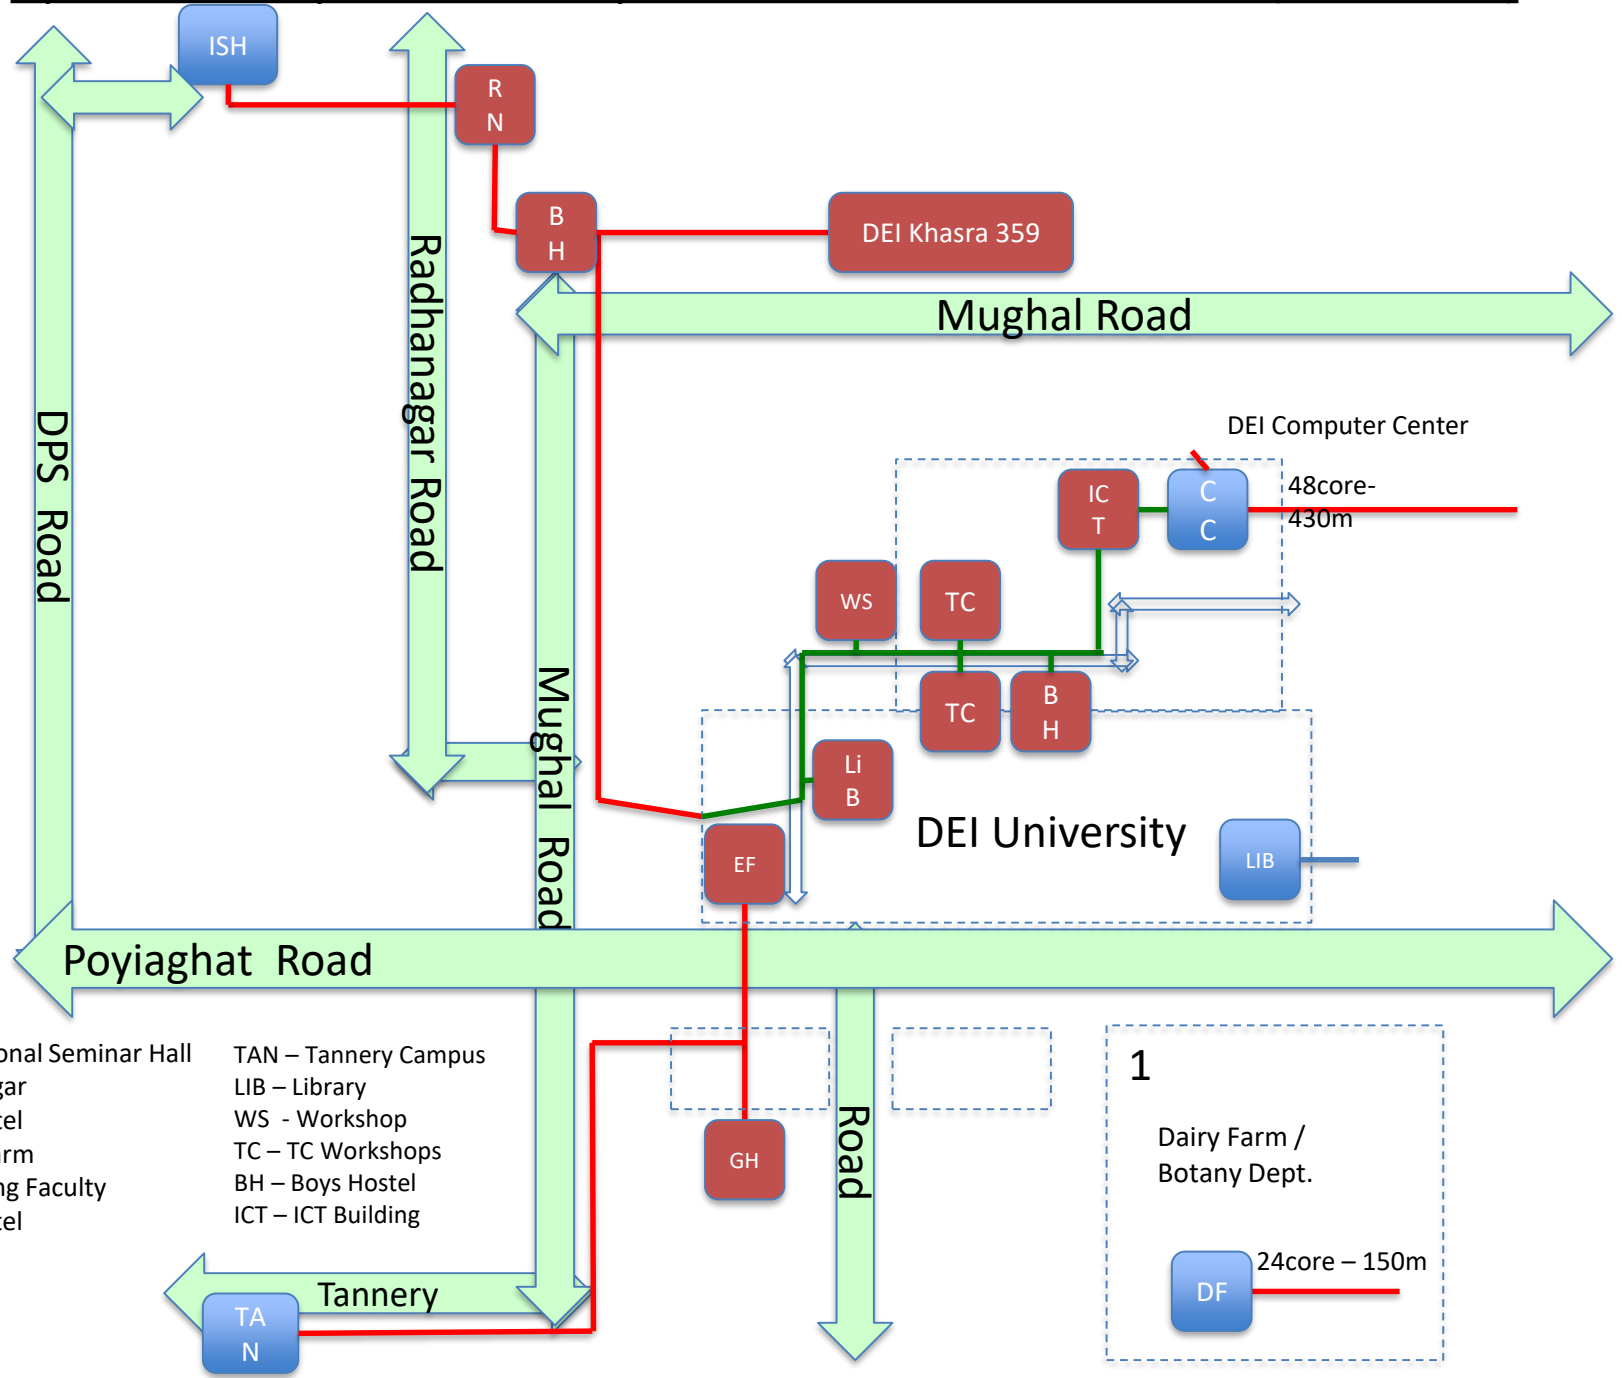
ISH

R
N

B
H

DEI Khasra 359

Radhanagar Road

DPS Road

Mughal Road

DEI Computer Center

IC
T

C
C

48core-
430m

WS

TC

TC

B
H

Mughal Road

Li
B

DEI University

LIB

EF

Poyiaghat Road

onal Seminar Hall
gar
tel
rm
ng Faculty
tel

TAN – Tannery Campus
LIB – Library
WS - Workshop
TC – TC Workshops
BH – Boys Hostel
ICT – ICT Building

GH

Road

1

Dairy Farm /
Botany Dept.

24core – 150m

DF

Tannery

TA
N